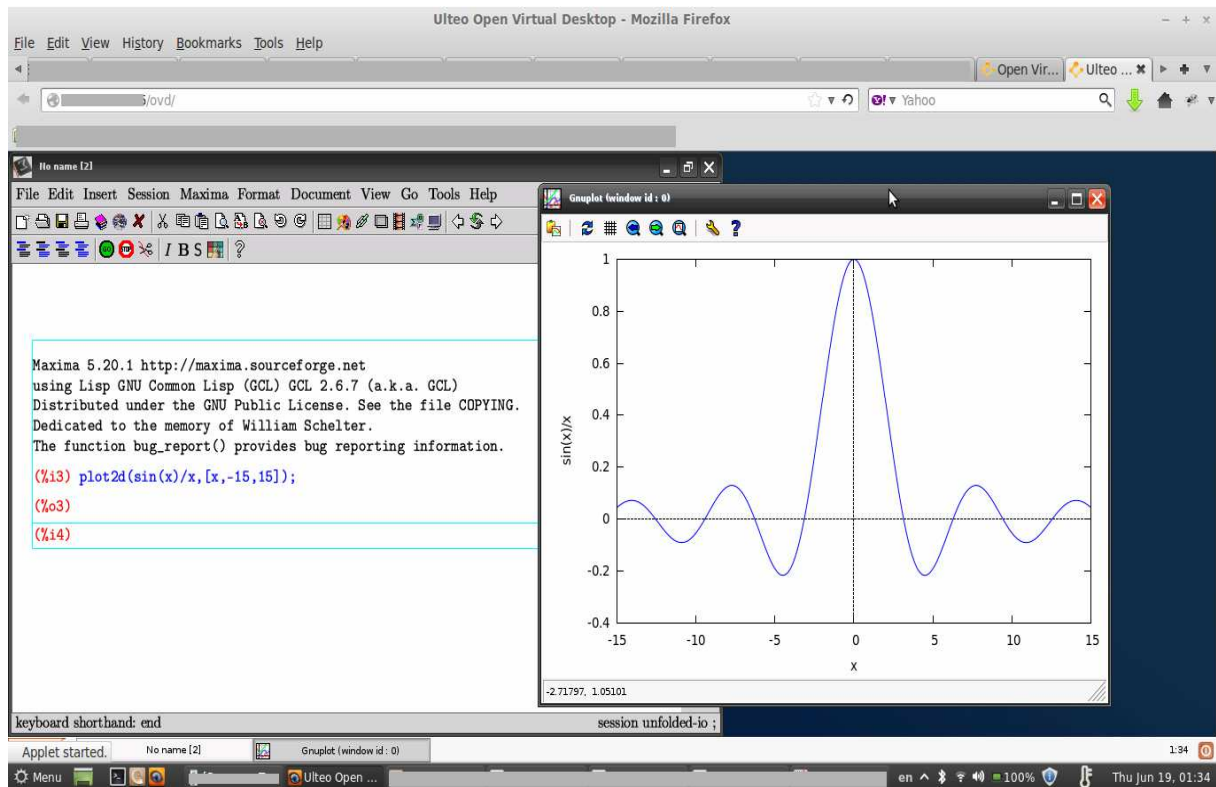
Ulteo Open Virtual Desktop - Mozilla Firefox

File Edit View History Bookmarks Tools Help

Open Vir... Ulteo ...

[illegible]5/ovd/

Yahoo

No name [2]

File Edit Insert Session Maxima Format Document View Go Tools Help

I B S

Maxima 5.20.1 http://maxima.sourceforge.net
using Lisp GNU Common Lisp (GCL) GCL 2.6.7 (a.k.a. GCL)
Distributed under the GNU Public License. See the file COPYING.
Dedicated to the memory of William Schelter.
The function bug_report() provides bug reporting information.

(%i3) plot2d(sin(x)/x,[x,-15,15]);

(%o3)

(%i4)

keyboard shorthand: end

session unfolded-io ;

Gnuplot (window id : 0)

1
0.8
0.6
0.4
0.2
0
-0.2
-0.4

sin(x)/x

-15 -10 -5 0 5 10 15

x

-2.71797, 1.05101

Applet started.

No name [2]

Gnuplot (window id : 0)

1:34

Menu

Ulteo Open ...

en 100%

Thu Jun 19, 01:34